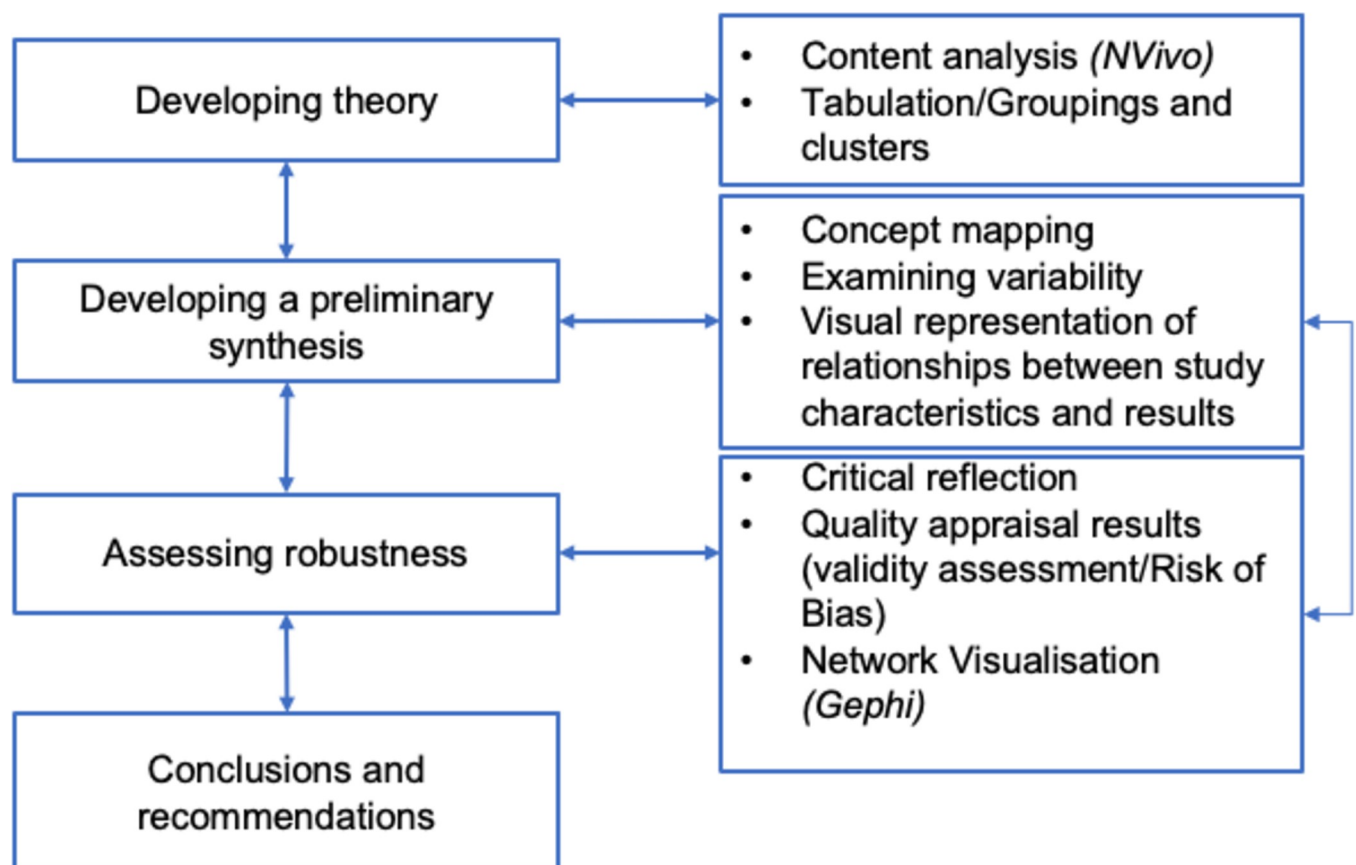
Developing theory

• Content analysis *(NVivo)*
• Tabulation/Groupings and clusters

Developing a preliminary synthesis

• Concept mapping
• Examining variability
• Visual representation of relationships between study characteristics and results

Assessing robustness

• Critical reflection
• Quality appraisal results (validity assessment/Risk of Bias)
• Network Visualisation *(Gephi)*

Conclusions and recommendations